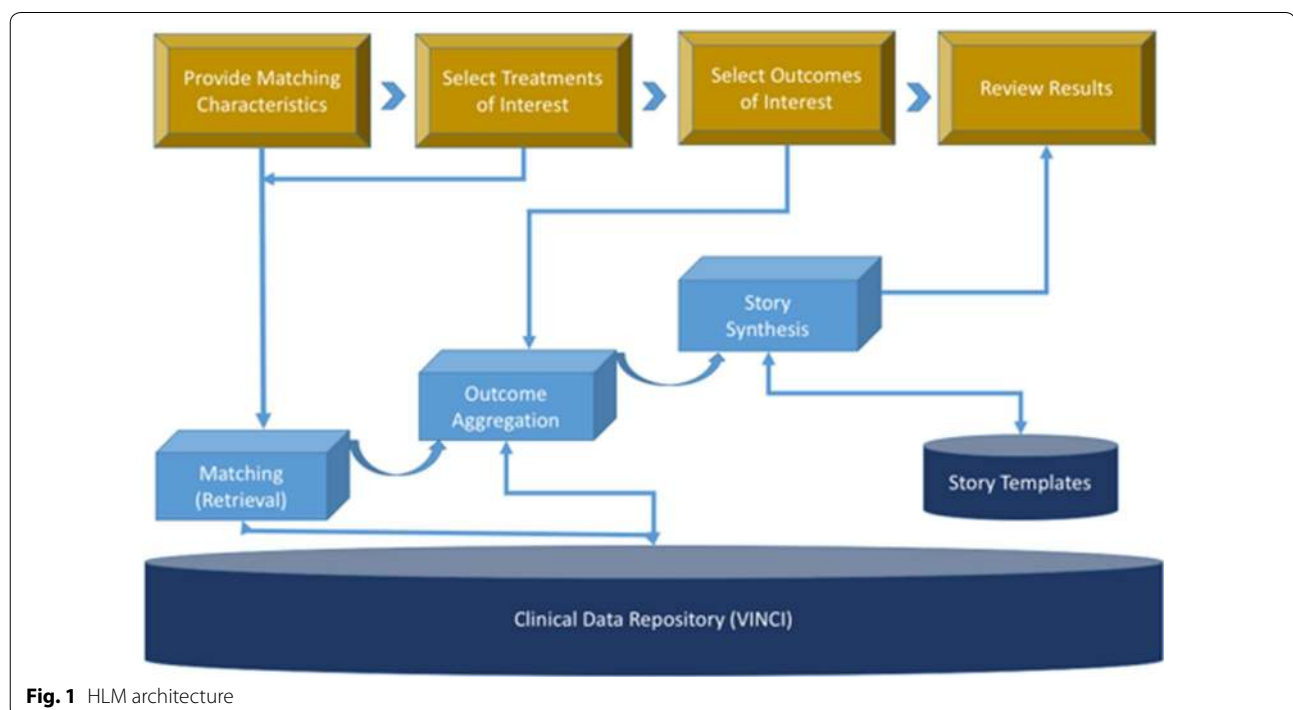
Provide Matching Characteristics

Select Treatments of Interest

Select Outcomes of Interest

Review Results

Story Synthesis

Outcome Aggregation

Matching (Retrieval)

Story Templates

Clinical Data Repository (VINCI)

**Fig. 1** HLM architecture